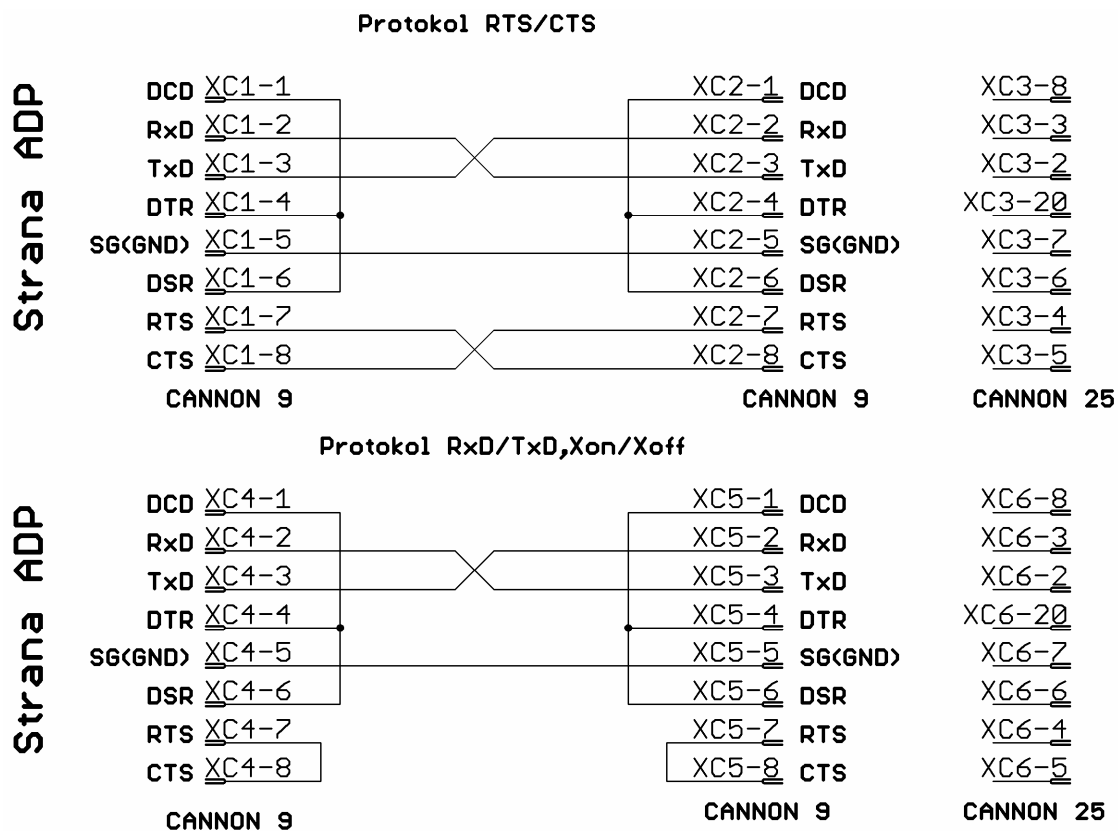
Protokol RTS/CTS

Strana ADP

DCD XC1-1
RxD XC1-2
TxD XC1-3
DTR XC1-4
SG(GND) XC1-5
DSR XC1-6
RTS XC1-7
CTS XC1-8
CANNON 9

XC2-1 DCD
XC2-2 RxD
XC2-3 TxD
XC2-4 DTR
XC2-5 SG(GND)
XC2-6 DSR
XC2-7 RTS
XC2-8 CTS
CANNON 9

XC3-8
XC3-3
XC3-2
XC3-20
XC3-7
XC3-6
XC3-4
XC3-5
CANNON 25

Protokol RxD/TxD,Xon/Xoff

Strana ADP

DCD XC4-1
RxD XC4-2
TxD XC4-3
DTR XC4-4
SG(GND) XC4-5
DSR XC4-6
RTS XC4-7
CTS XC4-8
CANNON 9

XC5-1 DCD
XC5-2 RxD
XC5-3 TxD
XC5-4 DTR
XC5-5 SG(GND)
XC5-6 DSR
XC5-7 RTS
XC5-8 CTS
CANNON 9

XC6-8
XC6-3
XC6-2
XC6-20
XC6-7
XC6-6
XC6-4
XC6-5
CANNON 25